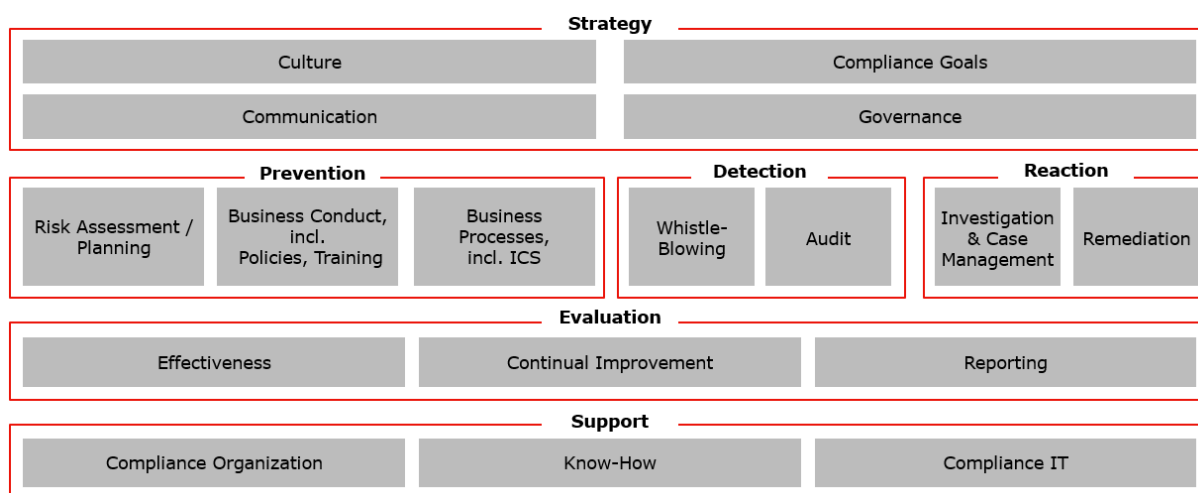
Strategy

Culture

Compliance Goals

Communication

Governance

Prevention

Risk Assessment / Planning

Business Conduct, incl. Policies, Training

Business Processes, incl. ICS

Detection

Whistle-Blowing

Audit

Reaction

Investigation & Case Management

Remediation

Evaluation

Effectiveness

Continual Improvement

Reporting

Support

Compliance Organization

Know-How

Compliance IT